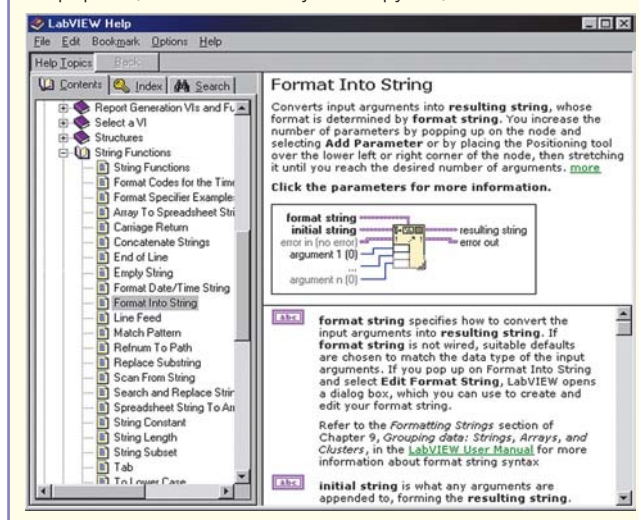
LabVIEW Help

File Edit Bookmark Options Help

Help Topics Back

Contents Index Search

Report Generation VIs and Fu
Select a VI
Structures
String Functions
String Functions
Format Codes for the Time
Format Specifier Example
Array To Spreadsheet Stri
Carriage Return
Concatenate Strings
End of Line
Empty String
Format Date/Time String
Format Into String
Line Feed
Match Pattern
Refnum To Path
Replace Substring
Scan From String
Search and Replace Strir
Spreadsheet String To Ar
String Constant
String Length
String Subset
Tab
To Lower Case

Format Into String

Converts input arguments into **resulting string**, whose format is determined by **format string**. You increase the number of parameters by popping up on the node and selecting **Add Parameter** or by placing the Positioning tool over the lower left or right corner of the node, then stretching it until you reach the desired number of arguments. more

**Click the parameters for more information.**

format string
initial string
error in (no error)
argument 1 (0)
...
argument n (0)
resulting string
error out

abc **format string** specifies how to convert the input arguments into **resulting string**. If **format string** is not wired, suitable defaults are chosen to match the data type of the input arguments. If you pop up on Format Into String and select **Edit Format String**, LabVIEW opens a dialog box, which you can use to create and edit your format string.

Refer to the *Formatting Strings* section of Chapter 9, *Grouping data: Strings, Arrays, and Clusters*, in the LabVIEW User Manual for more information about format string syntax

abc **initial string** is what any arguments are appended to, forming the **resulting string**.